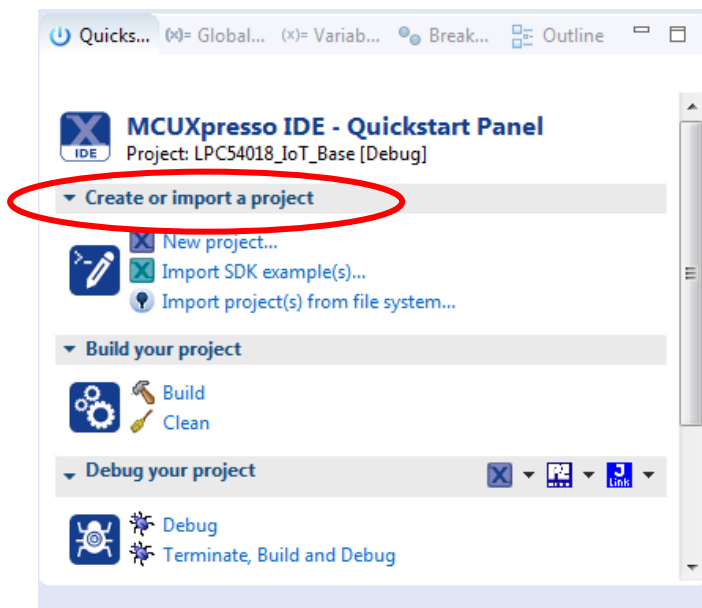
Quicks... (x)= Global... (x)= Variab... Break... Outline

IDE

MCUXpresso IDE - Quickstart Panel
Project: LPC54018_IoT_Base [Debug]

Create or import a project

New project...
Import SDK example(s)...
Import project(s) from file system...

Build your project

Build
Clean

Debug your project

J Link

Debug
Terminate, Build and Debug